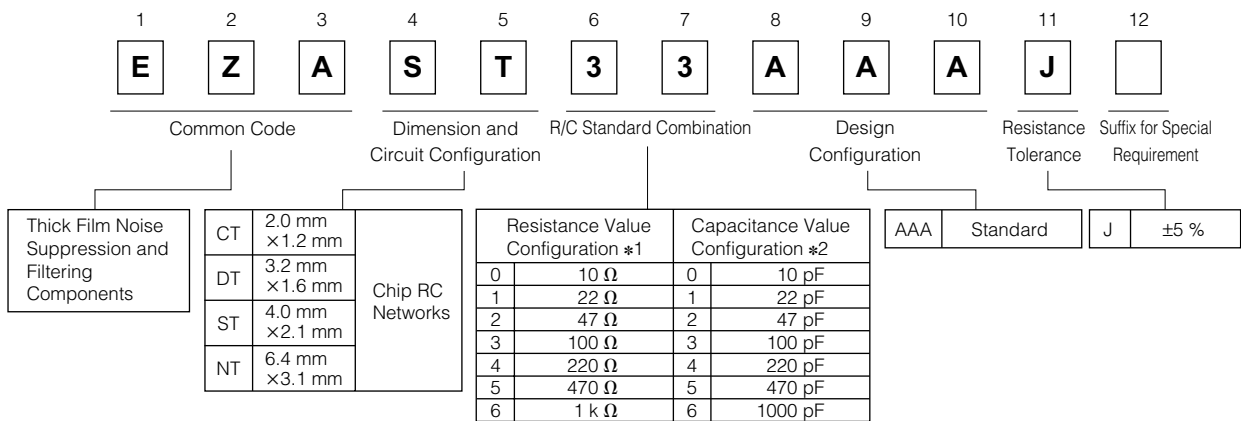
1 2 3 4 5 6 7 8 9 10 11 12

E Z A S T 3 3 A A A J

Common Code

Dimension and Circuit Configuration

R/C Standard Combination

Design Configuration

Resistance Tolerance

Suffix for Special Requirement

Thick Film Noise Suppression and Filtering Components

| CT | 2.0 mm ×1.2 mm | Chip RC Networks |
|---|---|---|
| DT | 3.2 mm ×1.6 mm | |
| ST | 4.0 mm ×2.1 mm | |
| NT | 6.4 mm ×3.1 mm | |

| Resistance Value Configuration ∗1 | | Capacitance Value Configuration ∗2 | |
|---|---|---|---|
| 0 | 10 $\Omega$ | 0 | 10 pF |
| 1 | 22 $\Omega$ | 1 | 22 pF |
| 2 | 47 $\Omega$ | 2 | 47 pF |
| 3 | 100 $\Omega$ | 3 | 100 pF |
| 4 | 220 $\Omega$ | 4 | 220 pF |
| 5 | 470 $\Omega$ | 5 | 470 pF |
| 6 | 1 k $\Omega$ | 6 | 1000 pF |

| AAA | Standard |
|---|---|

| J | ±5 % |
|---|---|